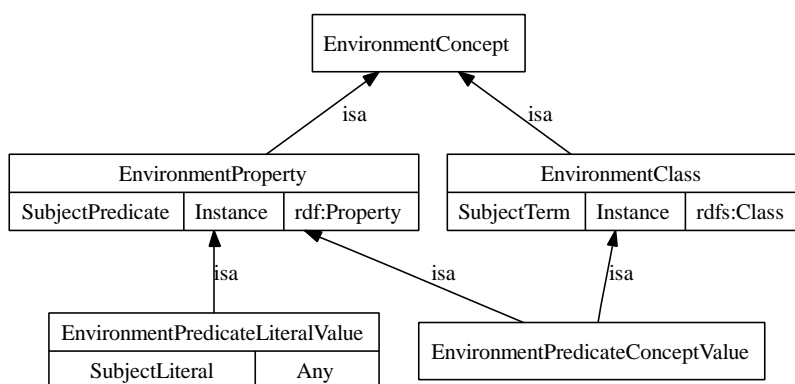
EnvironmentConcept

isa

isa

EnvironmentProperty

| SubjectPredicate | Instance | rdf:Property |
|---|---|---|

EnvironmentClass

| SubjectTerm | Instance | rdfs:Class |
|---|---|---|

isa

isa

isa

EnvironmentPredicateLiteralValue

| SubjectLiteral | Any |
|---|---|

EnvironmentPredicateConceptValue